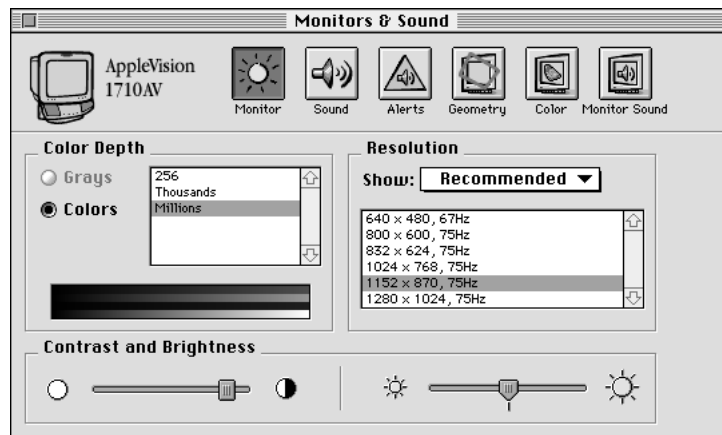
Monitors & Sound

AppleVision 1710AV

Monitor Sound Alerts Geometry Color Monitor Sound

Color Depth

Grays

Colors

256
Thousands
Millions

Resolution

Show: Recommended

640 x 480, 67Hz
800 x 600, 75Hz
832 x 624, 75Hz
1024 x 768, 75Hz
1152 x 870, 75Hz
1280 x 1024, 75Hz

Contrast and Brightness